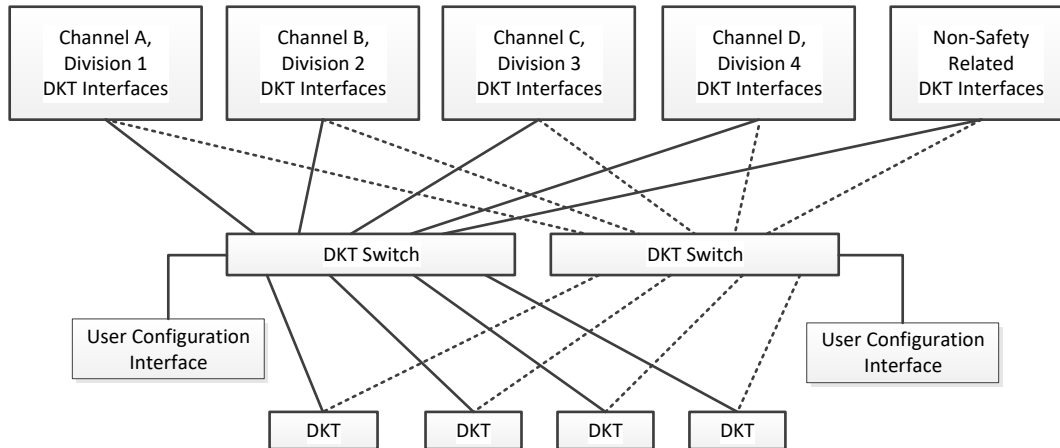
Channel A, Division 1 DKT Interfaces

Channel B, Division 2 DKT Interfaces

Channel C, Division 3 DKT Interfaces

Channel D, Division 4 DKT Interfaces

Non-Safety Related DKT Interfaces

DKT Switch

DKT Switch

User Configuration Interface

User Configuration Interface

DKT

DKT

DKT

DKT